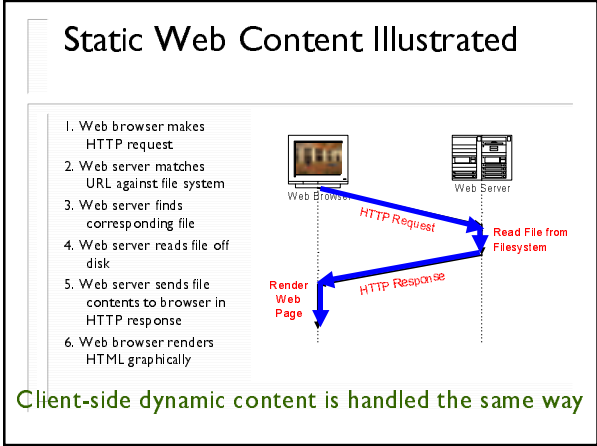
Static Web Content Illustrated

1. Web browser makes HTTP request
2. Web server matches URL against file system
3. Web server finds corresponding file
4. Web server reads file off disk
5. Web server sends file contents to browser in HTTP response
6. Web browser renders HTML graphically

Web Browser

Web Server

HTTP Request

Read File from Filesystem

HTTP Response

Render Web Page

Client-side dynamic content is handled the same way